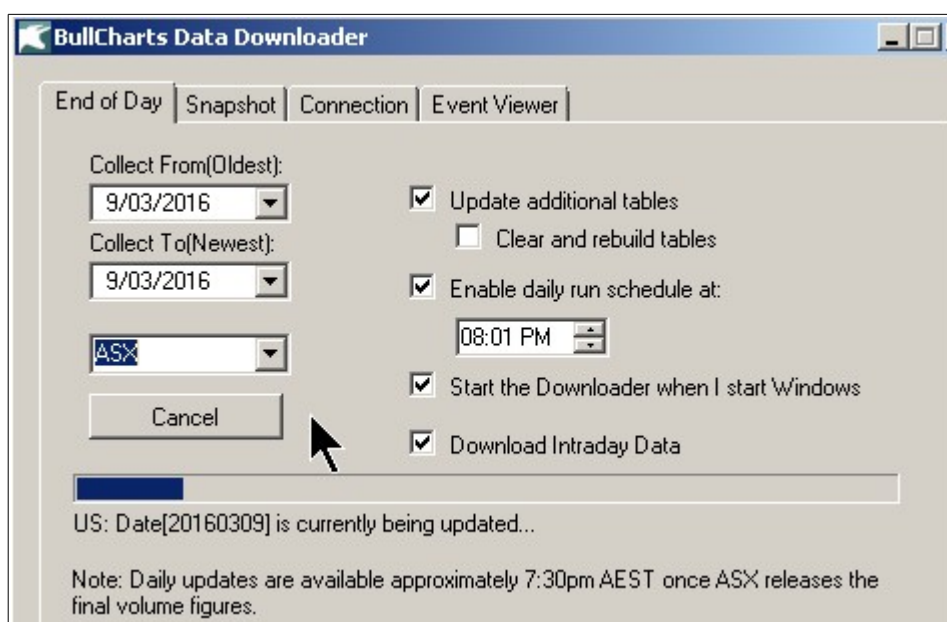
BullCharts Data Downloader

End of Day | Snapshot | Connection | Event Viewer

Collect From(Oldest):
9/03/2016
Collect To(Newest):
9/03/2016

ASX

Cancel

Update additional tables
Clear and rebuild tables
Enable daily run schedule at:
08:01 PM
Start the Downloader when I start Windows
Download Intraday Data

US: Date[20160309] is currently being updated...

Note: Daily updates are available approximately 7:30pm AEST once ASX releases the final volume figures.